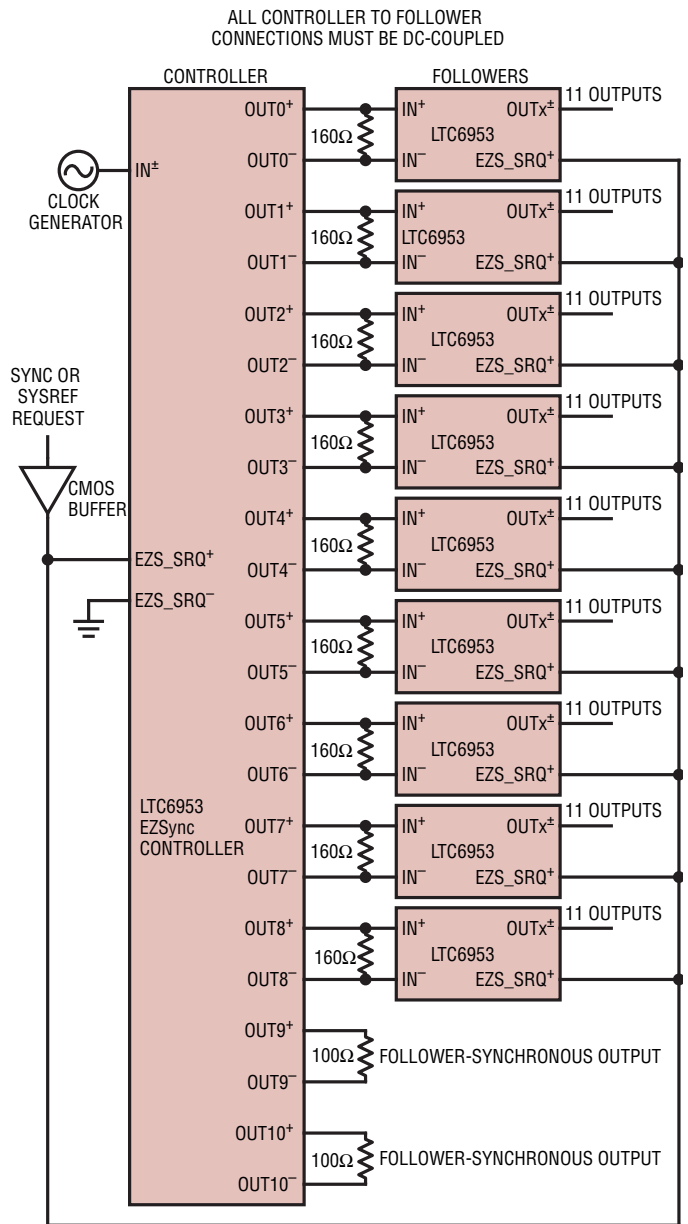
ALL CONTROLLER TO FOLLOWER CONNECTIONS MUST BE DC-COUPLED

CONTROLLER

FOLLOWERS

CLOCK GENERATOR

IN$^{\pm}$

SYNC OR SYSREF REQUEST

CMOS BUFFER

EZS_SRQ$^{+}$

EZS_SRQ$^{-}$

LTC6953 EZSync CONTROLLER

OUT0$^{+}$
OUT0$^{-}$
160Ω
IN$^{+}$
IN$^{-}$
LTC6953
OUTx$^{\pm}$
EZS_SRQ$^{+}$
11 OUTPUTS

OUT1$^{+}$
OUT1$^{-}$
160Ω
IN$^{+}$
IN$^{-}$
LTC6953
OUTx$^{\pm}$
EZS_SRQ$^{+}$
11 OUTPUTS

OUT2$^{+}$
OUT2$^{-}$
160Ω
IN$^{+}$
IN$^{-}$
LTC6953
OUTx$^{\pm}$
EZS_SRQ$^{+}$
11 OUTPUTS

OUT3$^{+}$
OUT3$^{-}$
160Ω
IN$^{+}$
IN$^{-}$
LTC6953
OUTx$^{\pm}$
EZS_SRQ$^{+}$
11 OUTPUTS

OUT4$^{+}$
OUT4$^{-}$
160Ω
IN$^{+}$
IN$^{-}$
LTC6953
OUTx$^{\pm}$
EZS_SRQ$^{+}$
11 OUTPUTS

OUT5$^{+}$
OUT5$^{-}$
160Ω
IN$^{+}$
IN$^{-}$
LTC6953
OUTx$^{\pm}$
EZS_SRQ$^{+}$
11 OUTPUTS

OUT6$^{+}$
OUT6$^{-}$
160Ω
IN$^{+}$
IN$^{-}$
LTC6953
OUTx$^{\pm}$
EZS_SRQ$^{+}$
11 OUTPUTS

OUT7$^{+}$
OUT7$^{-}$
160Ω
IN$^{+}$
IN$^{-}$
LTC6953
OUTx$^{\pm}$
EZS_SRQ$^{+}$
11 OUTPUTS

OUT8$^{+}$
OUT8$^{-}$
160Ω
IN$^{+}$
IN$^{-}$
LTC6953
OUTx$^{\pm}$
EZS_SRQ$^{+}$
11 OUTPUTS

OUT9$^{+}$
OUT9$^{-}$
100Ω
FOLLOWER-SYNCHRONOUS OUTPUT

OUT10$^{+}$
OUT10$^{-}$
100Ω
FOLLOWER-SYNCHRONOUS OUTPUT